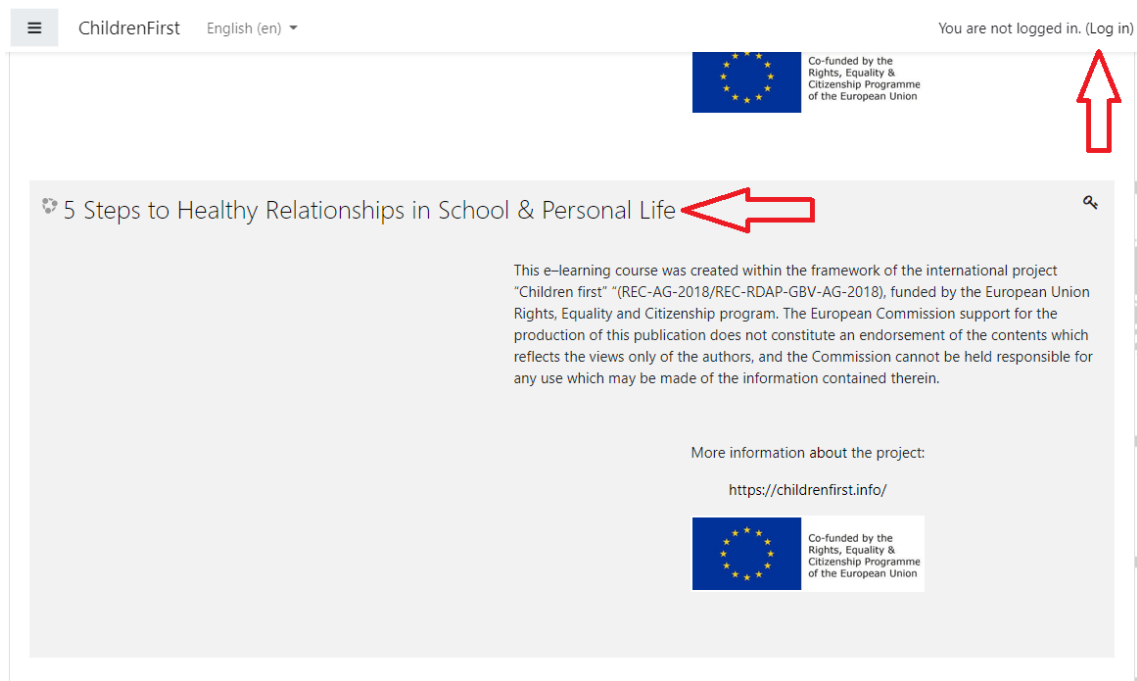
ChildrenFirst English (en)

You are not logged in. (Log in)

Co-funded by the Rights, Equality & Citizenship Programme of the European Union

5 Steps to Healthy Relationships in School & Personal Life

This e–learning course was created within the framework of the international project "Children first" "(REC-AG-2018/REC-RDAP-GBV-AG-2018), funded by the European Union Rights, Equality and Citizenship program. The European Commission support for the production of this publication does not constitute an endorsement of the contents which reflects the views only of the authors, and the Commission cannot be held responsible for any use which may be made of the information contained therein.

More information about the project:

https://childrenfirst.info/

Co-funded by the Rights, Equality & Citizenship Programme of the European Union